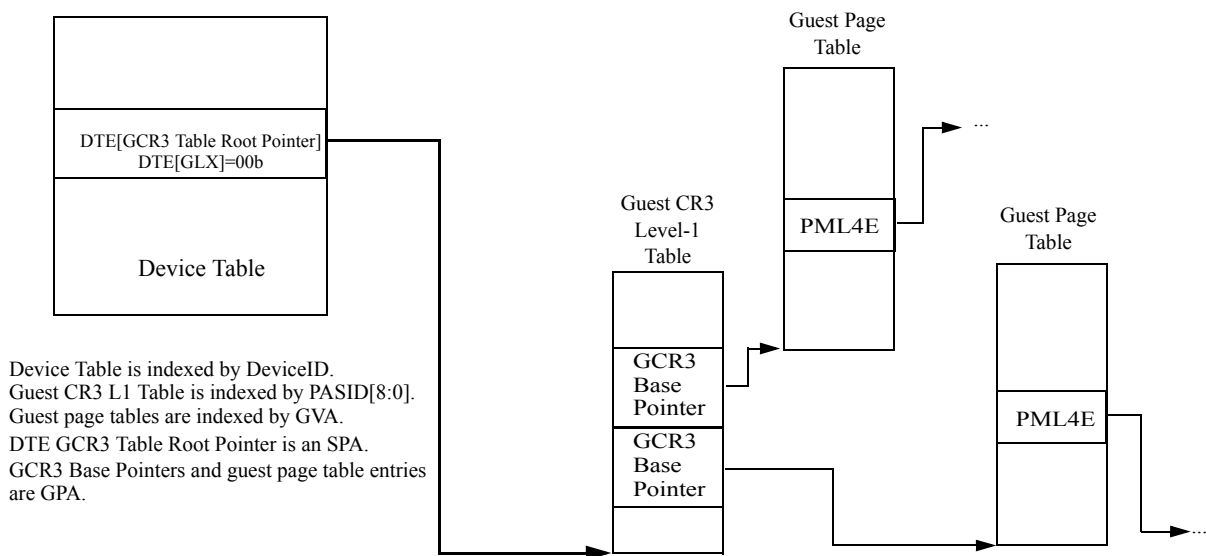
DTE[GCR3 Table Root Pointer]
DTE[GLX]=00b

Device Table

Guest Page Table

...

PML4E

Guest CR3 Level-1 Table

GCR3 Base Pointer

GCR3 Base Pointer

Guest Page Table

PML4E

...

Device Table is indexed by DeviceID.
Guest CR3 L1 Table is indexed by PASID[8:0].
Guest page tables are indexed by GVA.
DTE GCR3 Table Root Pointer is an SPA.
GCR3 Base Pointers and guest page table entries are GPA.